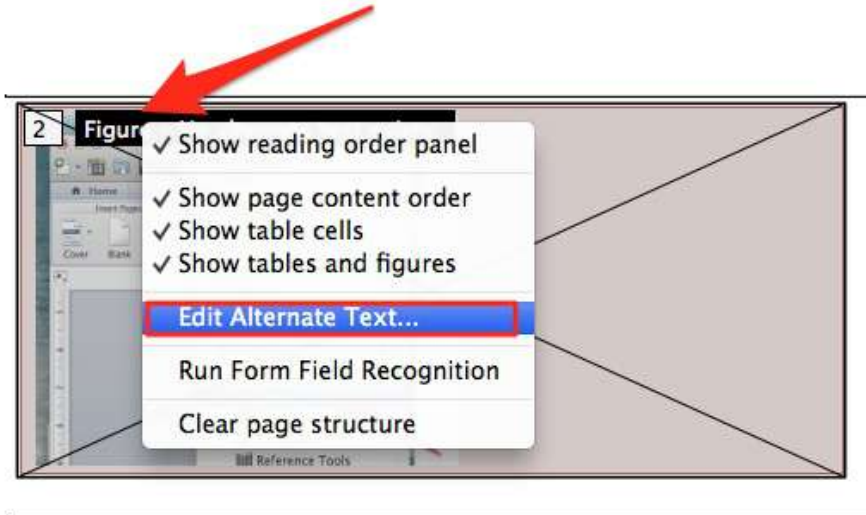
2 Figure

✓ Show reading order panel

✓ Show page content order
✓ Show table cells
✓ Show tables and figures

Edit Alternate Text...

Run Form Field Recognition

Clear page structure

Home
Cover
Blank
Reference Tools